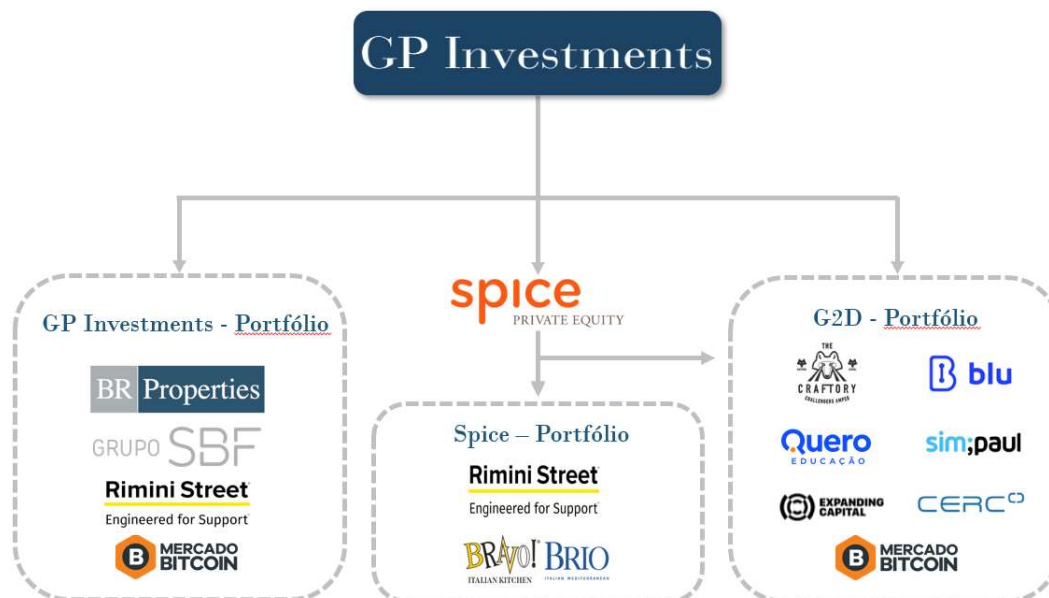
GP Investments

spice
PRIVATE EQUITY

GP Investments - Portfólio

BR Properties

GRUPO SBF

Rimini Street
Engineered for Support

MERCADO BITCOIN

Spice – Portfólio

Rimini Street
Engineered for Support

BRAVO! ITALIAN KITCHEN

BRIO ITALIAN MEDITERRANEAN

G2D - Portfólio

THE CRAFTORY CHALLENGERS UNITE

blu

Quero EDUCAÇÃO

sim;paul

EXPANDING CAPITAL

CERC

MERCADO BITCOIN